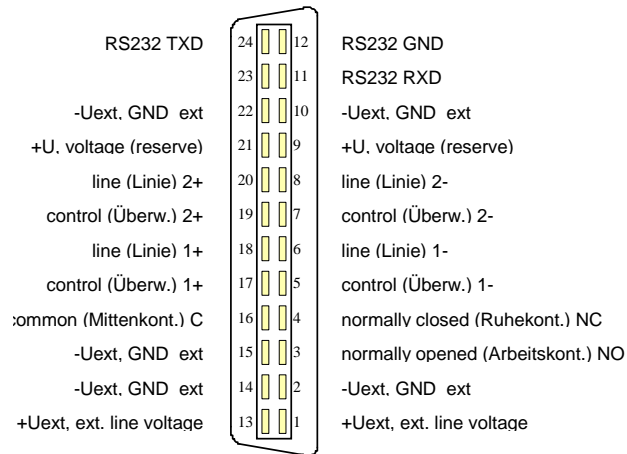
RS232 TXD 24 12 RS232 GND

23 11 RS232 RXD

-Uext, GND ext 22 10 -Uext, GND ext

+U, voltage (reserve) 21 9 +U, voltage (reserve)

line (Linie) 2+ 20 8 line (Linie) 2-

control (Überw.) 2+ 19 7 control (Überw.) 2-

line (Linie) 1+ 18 6 line (Linie) 1-

control (Überw.) 1+ 17 5 control (Überw.) 1-

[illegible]ommon (Mittenkont.) C 16 4 normally closed (Ruhekont.) NC

-Uext, GND ext 15 3 normally opened (Arbeitskont.) NO

-Uext, GND ext 14 2 -Uext, GND ext

+Uext, ext. line voltage 13 1 +Uext, ext. line voltage